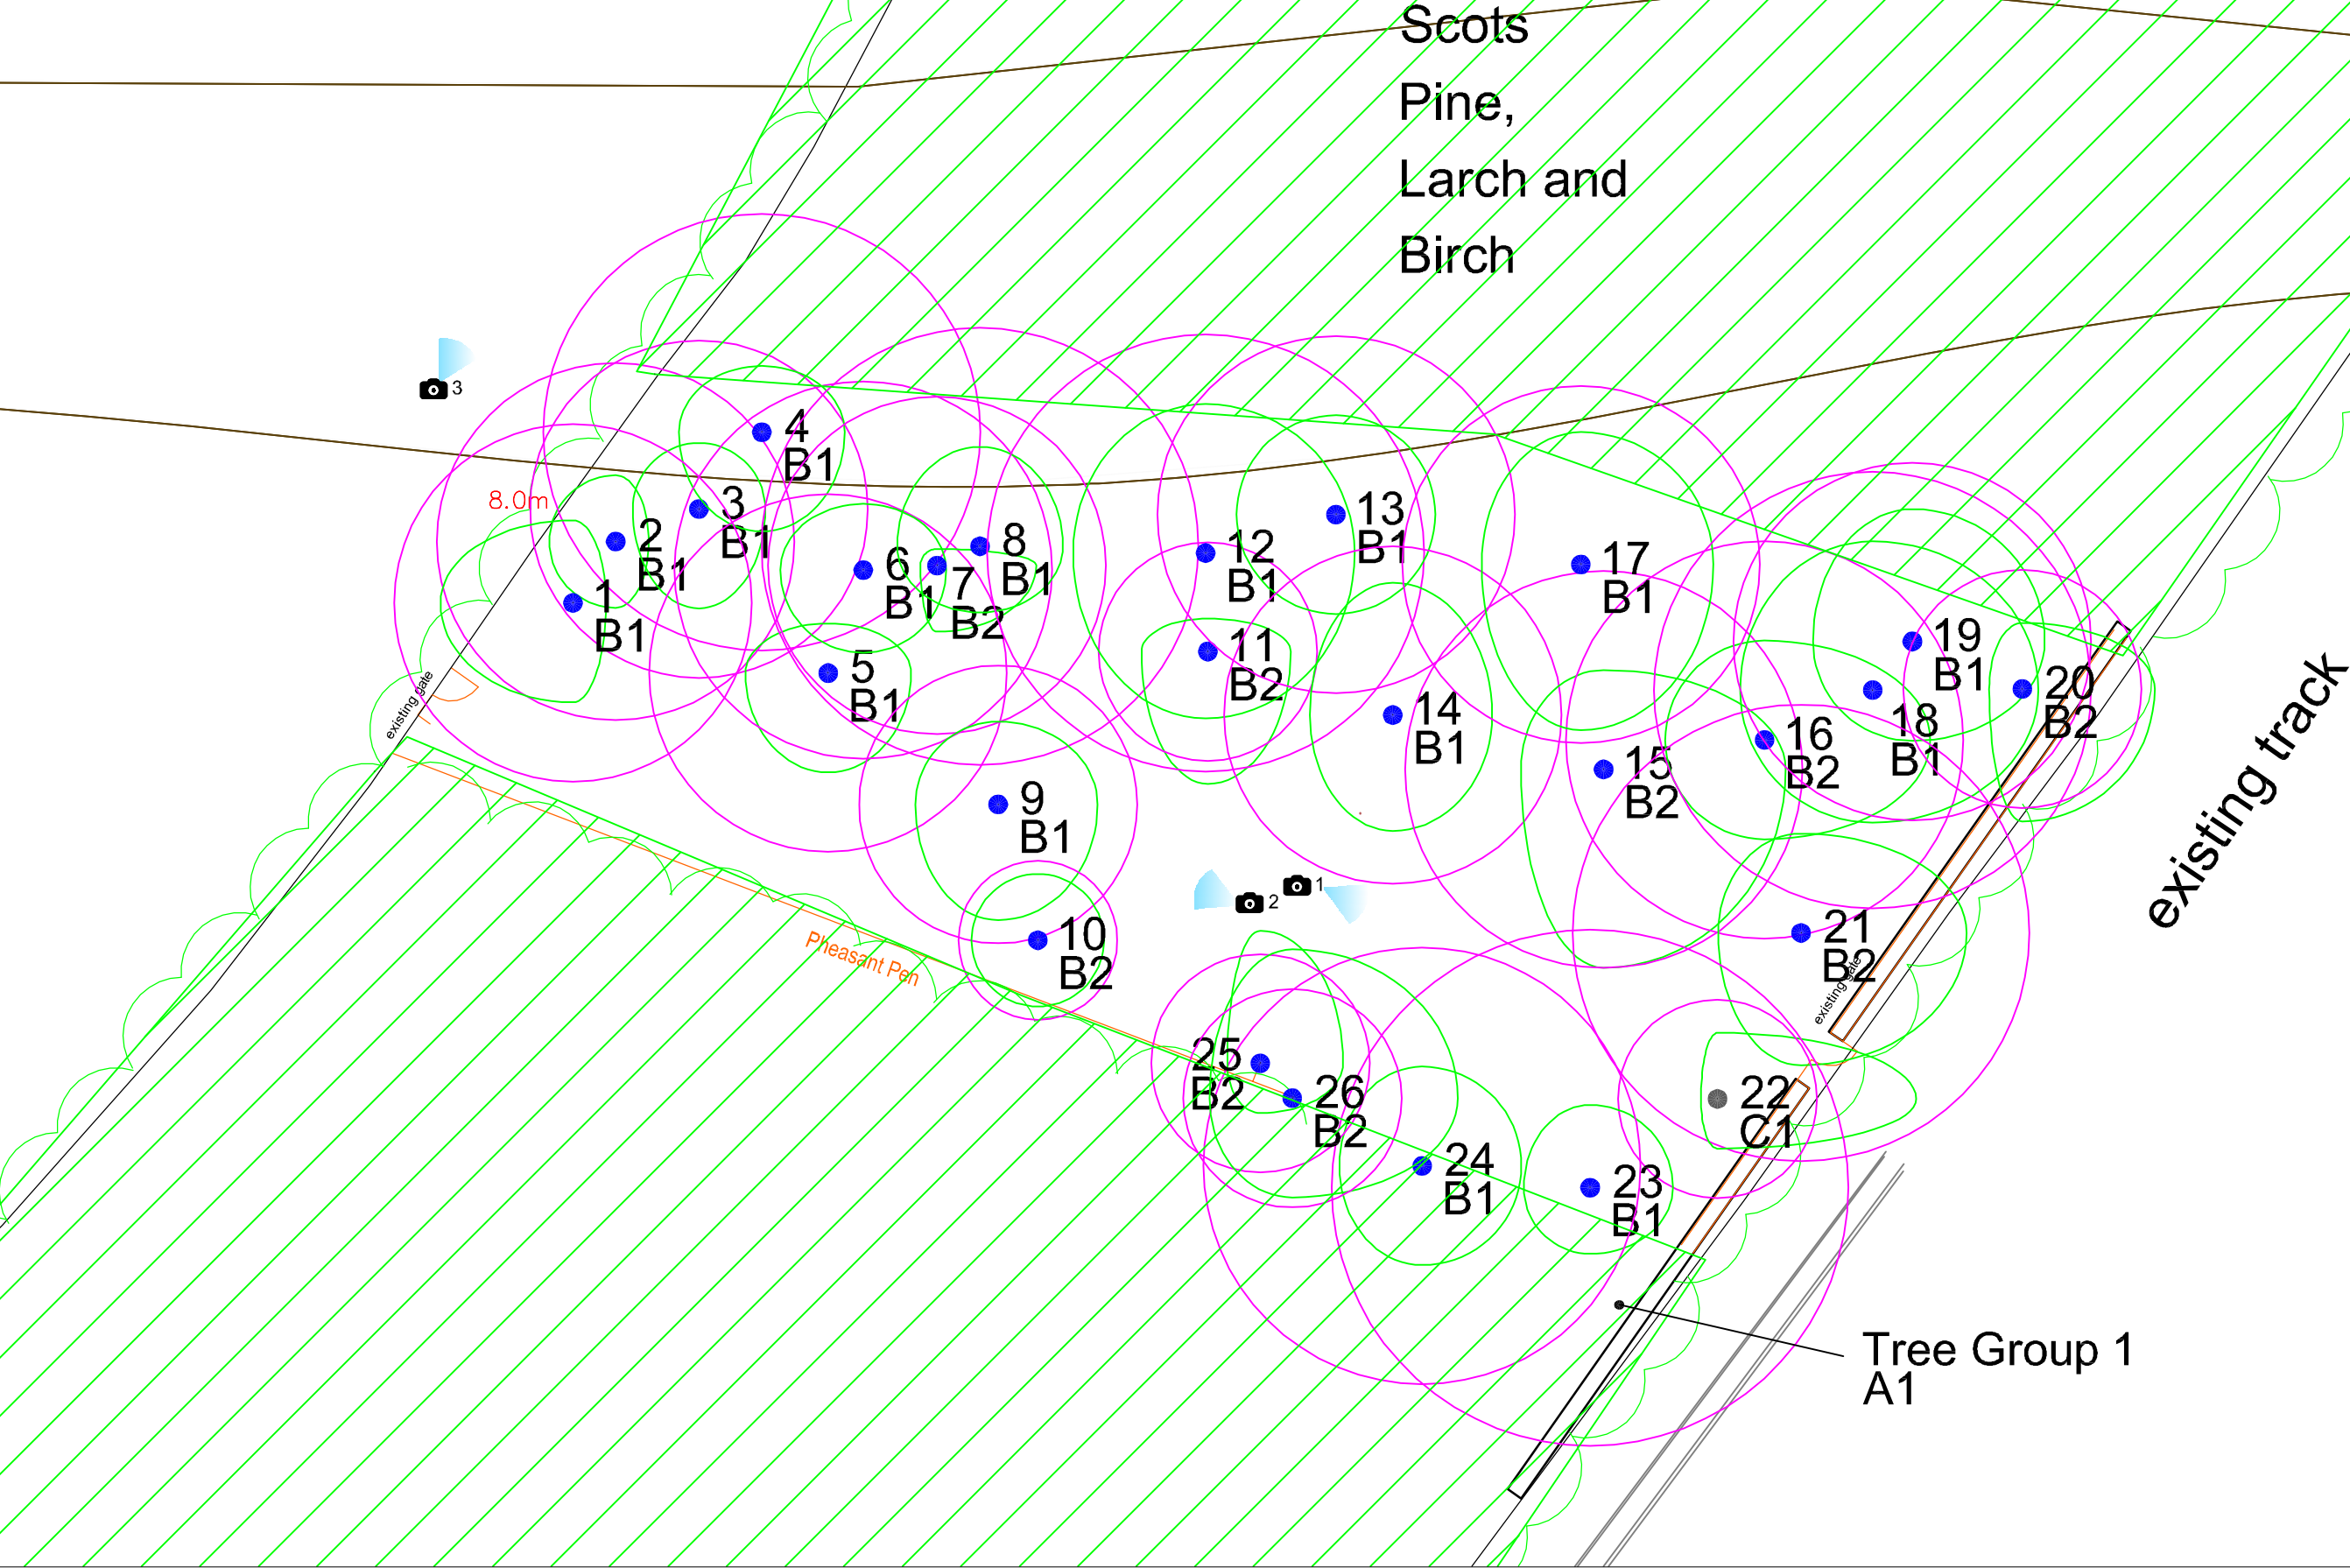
Scots Pine, Larch and Birch

3

8.0m

4 B1

3 B1

2 B1

1 B1

6 B1

7 B2

8 B1

5 B1

12 B1

13 B1

11 B2

17 B1

14 B1

19 B1

20 B2

18 B1

16 B2

15 B2

9 B1

existing gate

2

1

10 B2

Pheasant Pen

21 B2

existing gate

existing track

25 B2

26 B2

22 C1

24 B1

23 B1

Tree Group 1 A1